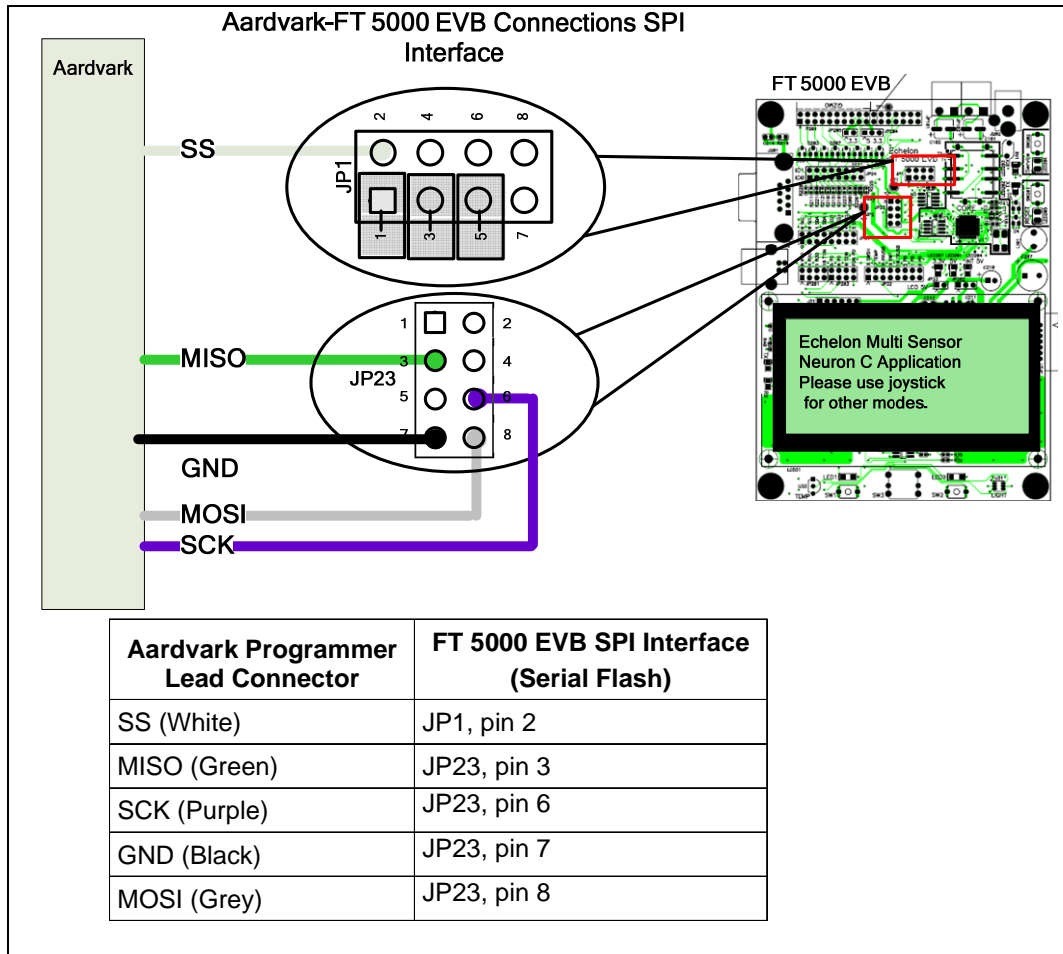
Aardvark-FT 5000 EVB Connections SPI Interface

Aardvark

SS

JP1

2 4 6 8

1 3 5 7

FT 5000 EVB

Echelon

5000 EVB

1 2
3 4
5 6
7 8

JP23

MISO

GND

MOSI

SCK

Echelon Multi Sensor Neuron C Application Please use joystick for other modes.

| Aardvark Programmer Lead Connector | FT 5000 EVB SPI Interface (Serial Flash) |
|---|---|
| SS (White) | JP1, pin 2 |
| MISO (Green) | JP23, pin 3 |
| SCK (Purple) | JP23, pin 6 |
| GND (Black) | JP23, pin 7 |
| MOSI (Grey) | JP23, pin 8 |